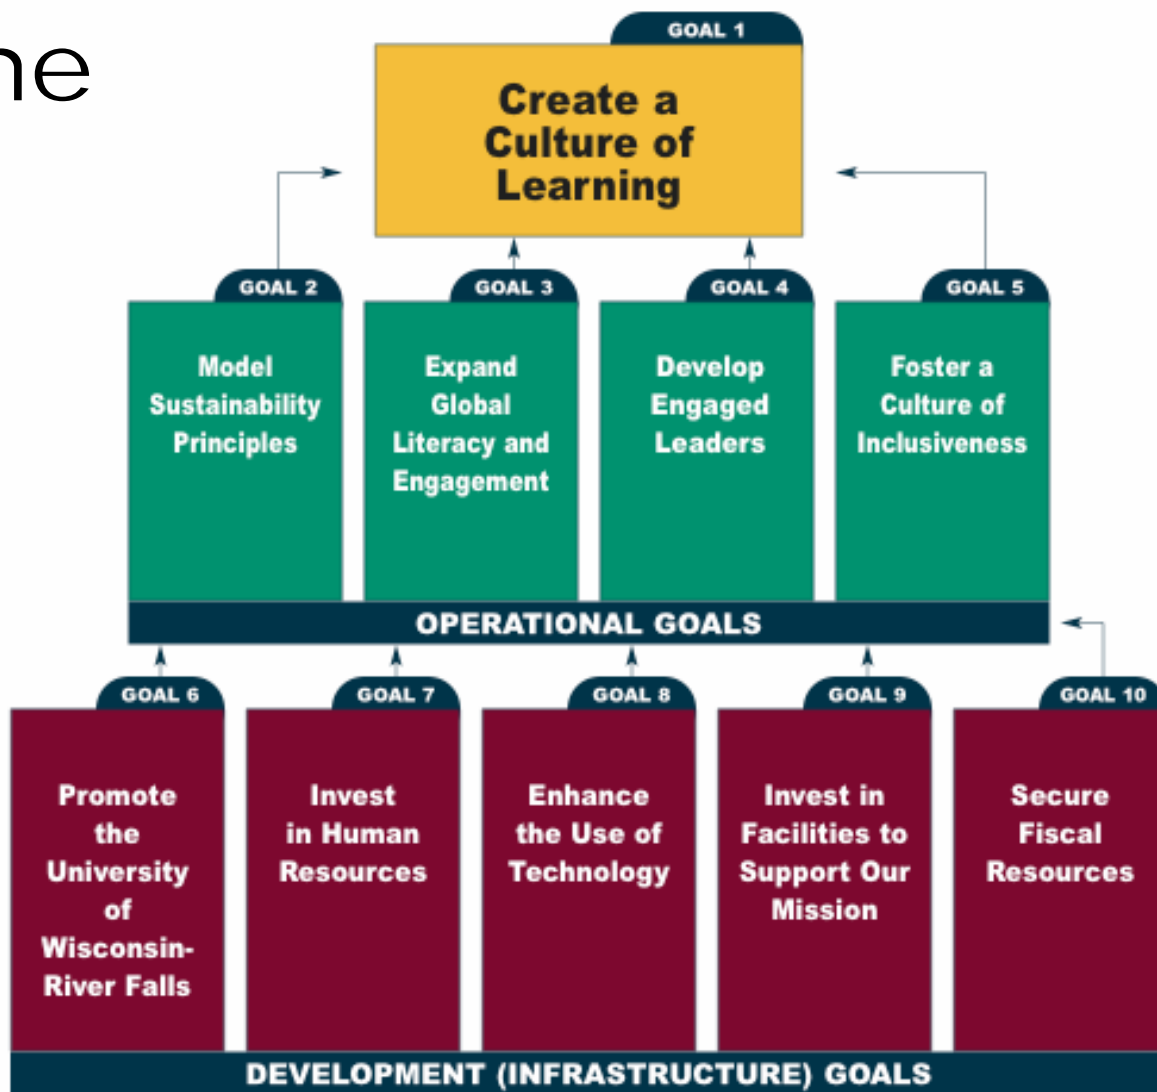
ne

GOAL 1
Create a Culture of Learning

GOAL 2
Model Sustainability Principles

GOAL 3
Expand Global Literacy and Engagement

GOAL 4
Develop Engaged Leaders

GOAL 5
Foster a Culture of Inclusiveness

OPERATIONAL GOALS

GOAL 6
Promote the University of Wisconsin-River Falls

GOAL 7
Invest in Human Resources

GOAL 8
Enhance the Use of Technology

GOAL 9
Invest in Facilities to Support Our Mission

GOAL 10
Secure Fiscal Resources

DEVELOPMENT (INFRASTRUCTURE) GOALS